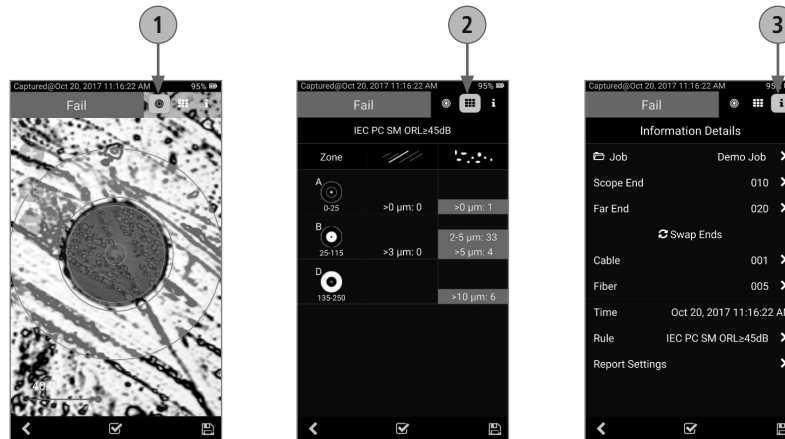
1

Captured@Oct 20, 2017 11:16:22 AM 95%

Fail

40

2

Captured@Oct 20, 2017 11:16:22 AM 95%

Fail

IEC PC SM ORL≥45dB

| Zone | | |
|---|---|---|
| A 0-25 | >0 µm: 0 | >0 µm: 1 |
| B 25-115 | >3 µm: 0 | 2-5 µm: 33 >5 µm: 4 |
| D 135-250 | | >10 µm: 6 |

3

Captured@Oct 20, 2017 11:16:22 AM 95

Fail

Information Details

Job Demo Job

Scope End 010

Far End 020

Swap Ends

Cable 001

Fiber 005

Time Oct 20, 2017 11:16:22 A

Rule IEC PC SM ORL≥45dB

Report Settings